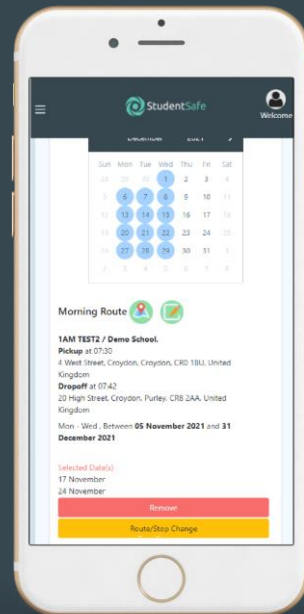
StudentSafe

Welcome

December 2021 >

| Sun | Mon | Tue | Wed | Thu | Fri | Sat |
|---|---|---|---|---|---|---|
| 28 | 29 | 30 | 1 | 2 | 3 | 4 |
| 5 | 6 | 7 | 8 | 9 | 10 | 11 |
| 12 | 13 | 14 | 15 | 16 | 17 | 18 |
| 19 | 20 | 21 | 22 | 23 | 24 | 25 |
| 26 | 27 | 28 | 29 | 30 | 31 | 1 |
| 2 | 3 | 4 | 5 | 6 | 7 | 8 |

Morning Route

1AM TEST2 / Demo School.
Pickup at 07:30
4 West Street, Croydon, Croydon, CR0 1BU, United Kingdom
Dropoff at 07:42
20 High Street, Croydon, Purley, CR8 2AA, United Kingdom

Mon - Wed , Between 05 November 2021 and 31 December 2021

Selected Date(s)
17 November
24 November

Remove

Route/Stop Change